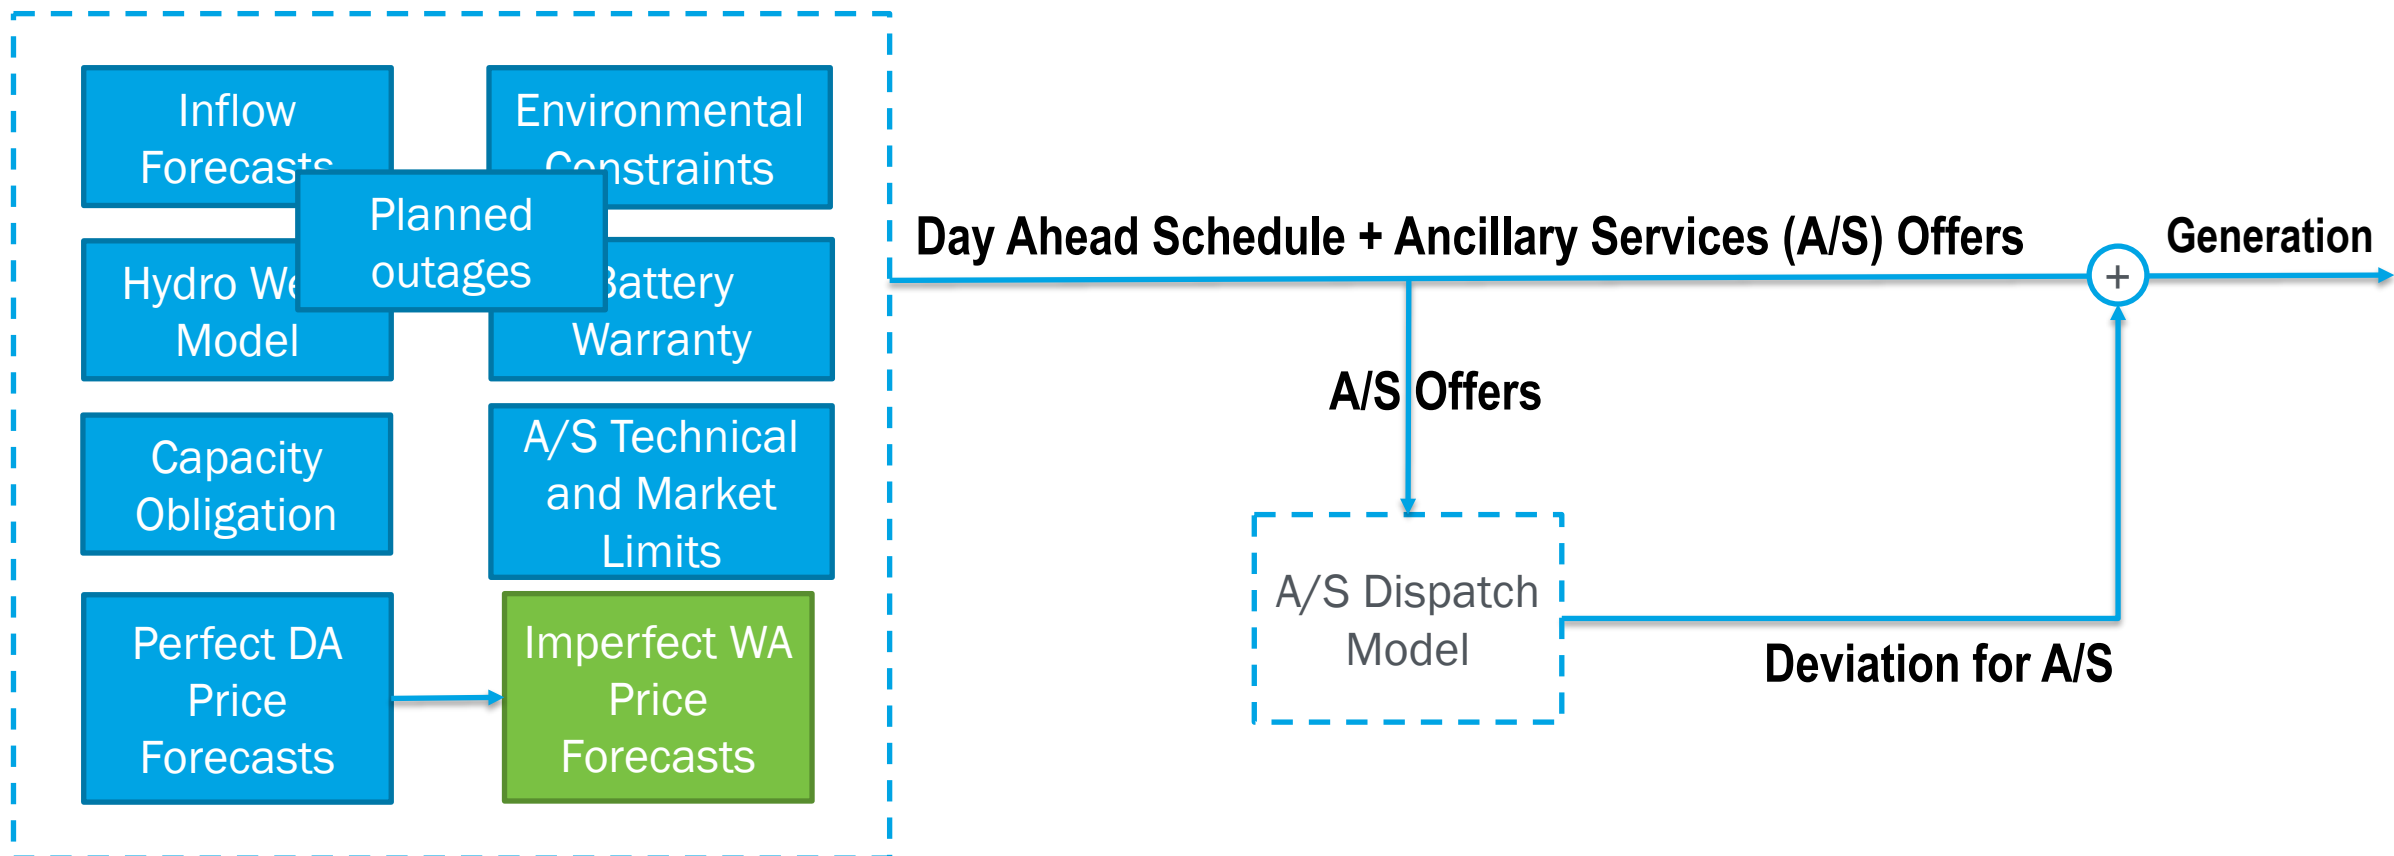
Inflow Forecasts

Environmental Constraints

Planned outages

Hydro We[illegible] Model

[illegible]attery Warranty

Capacity Obligation

A/S Technical and Market Limits

Perfect DA Price Forecasts

Imperfect WA Price Forecasts

Day Ahead Schedule + Ancillary Services (A/S) Offers

+

Generation

A/S Offers

A/S Dispatch Model

Deviation for A/S